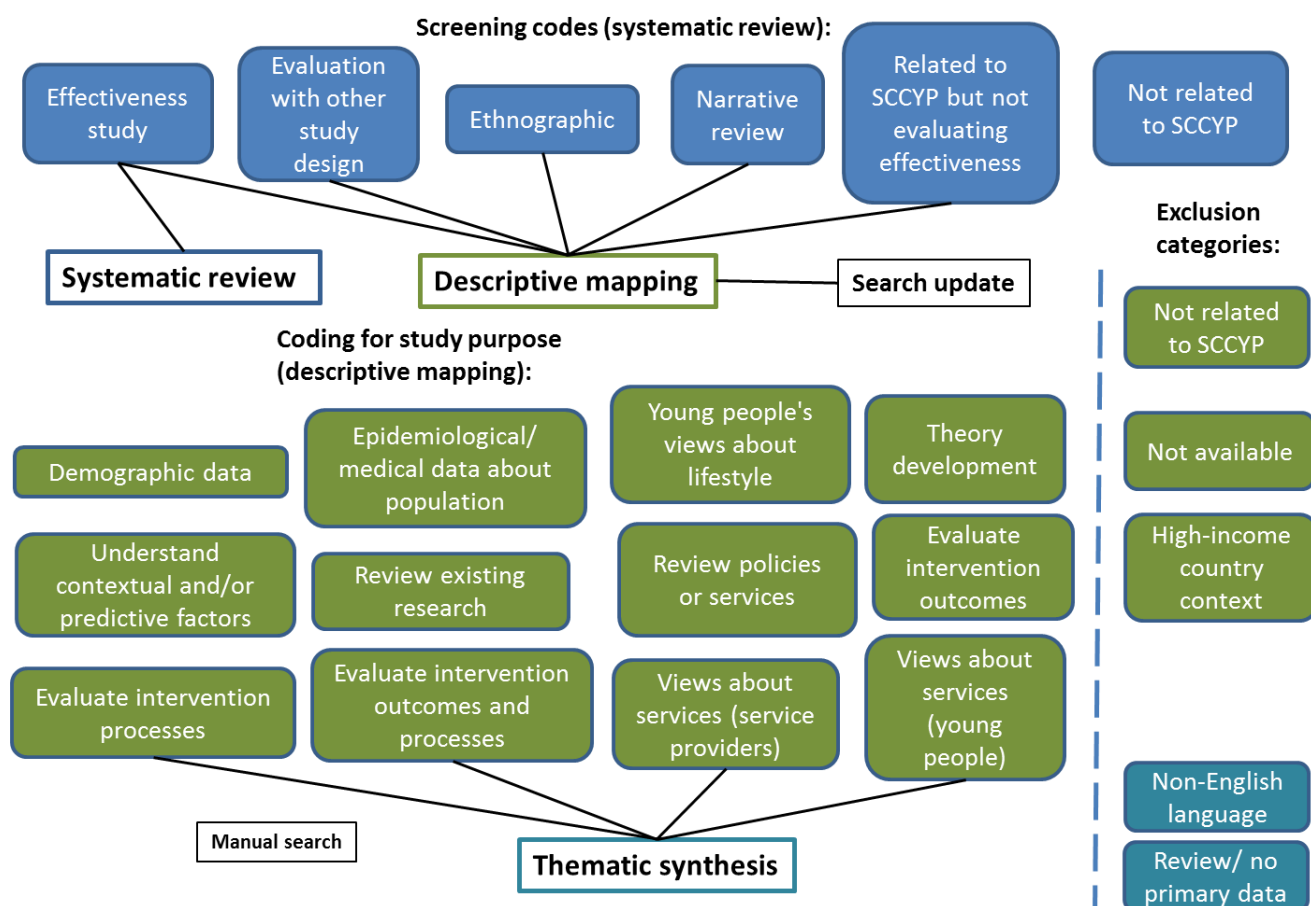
Screening codes (systematic review):

Effectiveness study

Evaluation with other study design

Ethnographic

Narrative review

Related to SCCYP but not evaluating effectiveness

Not related to SCCYP

Systematic review

Descriptive mapping

Search update

Exclusion categories:

Not related to SCCYP

Not available

High-income country context

Non-English language

Review/ no primary data

Coding for study purpose (descriptive mapping):

Demographic data

Epidemiological/ medical data about population

Young people's views about lifestyle

Theory development

Understand contextual and/or predictive factors

Review existing research

Review policies or services

Evaluate intervention outcomes

Evaluate intervention processes

Evaluate intervention outcomes and processes

Views about services (service providers)

Views about services (young people)

Manual search

Thematic synthesis